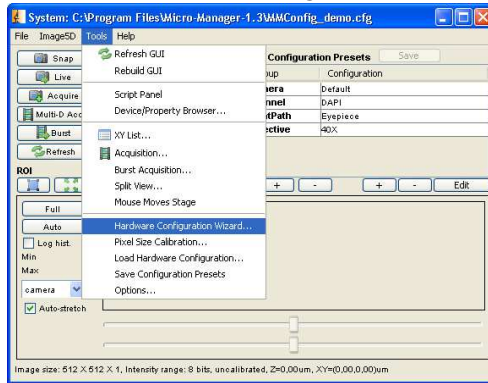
System: C:\Program Files\Micro-Manager-1.3\MMConfig_demo.cfg

File Image5D Tools Help

Snap
Live
Acquire
Multi-D Acq
Burst
Refresh

ROI

Full
Auto
Log hist.
Min
Max
camera
Auto-stretch

Refresh GUI
Rebuild GUI
Script Panel
Device/Property Browser...
XY List...
Acquisition...
Burst Acquisition...
Split View...
Mouse Moves Stage
Hardware Configuration Wizard...
Pixel Size Calibration...
Load Hardware Configuration...
Save Configuration Presets
Options...

Configuration Presets Save

| oup | Configuration |
|---|---|
| nera | Default |
| nnel | DAPI |
| tPath | Eyepiece |
| ective | 40X |

+ - + - Edit

Image size: 512 X 512 X 1, Intensity range: 8 bits, uncalibrated, Z=0,00um, XY=(0,00,0,00)um